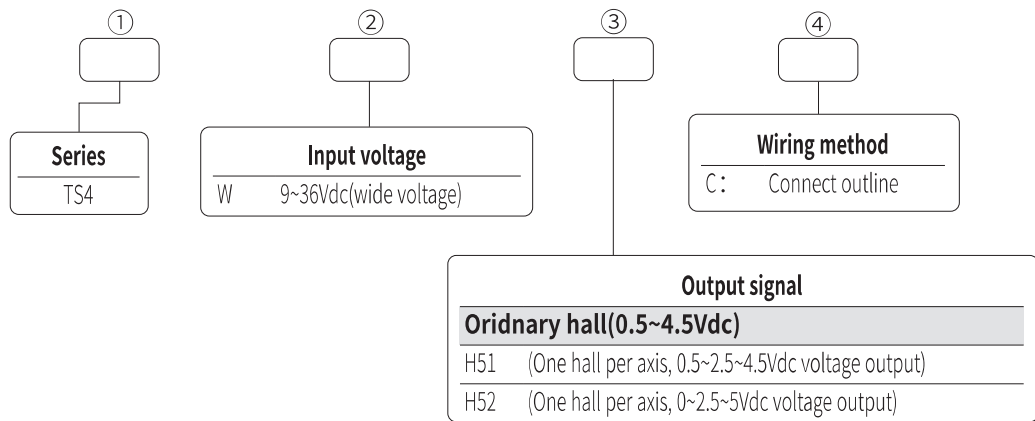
①

Series
TS4

②

Input voltage
W 9~36Vdc(wide voltage)

③

④

Wiring method
C: Connect outline

Output signal
Oridnary hall(0.5~4.5Vdc)
H51 (One hall per axis, 0.5~2.5~4.5Vdc voltage output)
H52 (One hall per axis, 0~2.5~5Vdc voltage output)